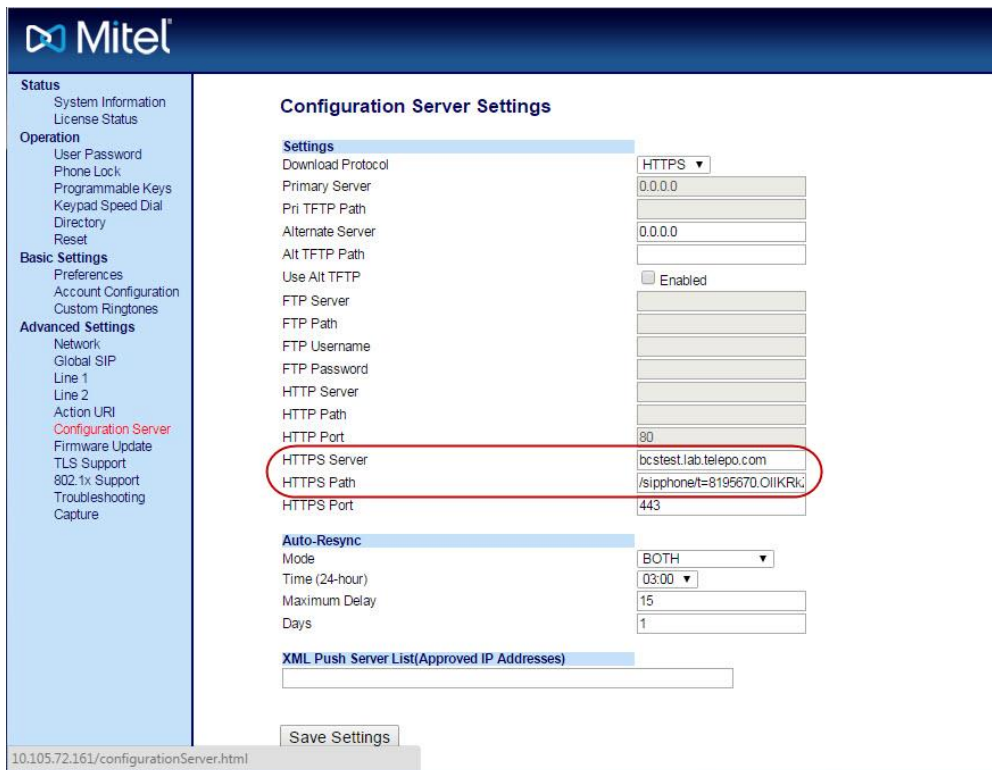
Mitel

Status
System Information
License Status
Operation
User Password
Phone Lock
Programmable Keys
Keypad Speed Dial
Directory
Reset
Basic Settings
Preferences
Account Configuration
Custom Ringtones
Advanced Settings
Network
Global SIP
Line 1
Line 2
Action URI
Configuration Server
Firmware Update
TLS Support
802.1x Support
Troubleshooting
Capture

Configuration Server Settings

| Settings | |
|---|---|
| Download Protocol | HTTPS ▼ |
| Primary Server | 0.0.0.0 |
| Pri TFTP Path | |
| Alternate Server | 0.0.0.0 |
| Alt TFTP Path | |
| Use Alt TFTP | Enabled |
| FTP Server | |
| FTP Path | |
| FTP Username | |
| FTP Password | |
| HTTP Server | |
| HTTP Path | |
| HTTP Port | 80 |
| HTTPS Server | bcstest.lab.telepo.com |
| HTTPS Path | /sipphone/t=8195670.OIIKRk |
| HTTPS Port | 443 |

| Auto-Resync | |
|---|---|
| Mode | BOTH ▼ |
| Time (24-hour) | 03:00 ▼ |
| Maximum Delay | 15 |
| Days | 1 |

XML Push Server List(Approved IP Addresses)

Save Settings

10.105.72.161/configurationServer.html